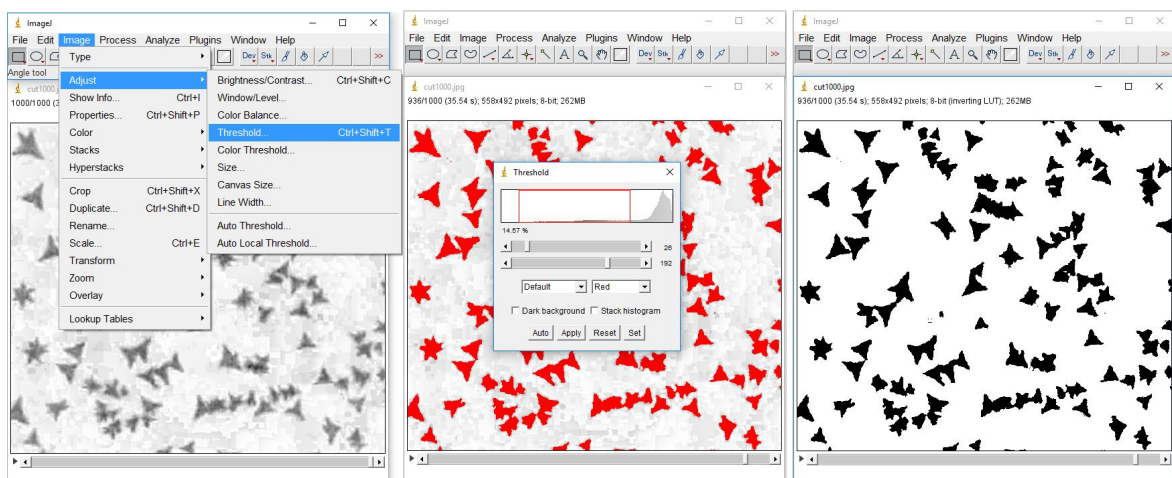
ImageJ
File Edit Image Process Analyze Plugins Window Help
Dev Stk >>
Angle tool
cut1000.jpg
1000/1000 (35

Type
Adjust
Show Info... Ctrl+I
Properties... Ctrl+Shift+P
Color
Stacks
Hyperstacks
Crop Ctrl+Shift+X
Duplicate... Ctrl+Shift+D
Rename...
Scale... Ctrl+E
Transform
Zoom
Overlay
Lookup Tables

Brightness/Contrast... Ctrl+Shift+C
Window/Level...
Color Balance...
Threshold... Ctrl+Shift+T
Color Threshold...
Size...
Canvas Size...
Line Width...
Auto Threshold...
Auto Local Threshold...

ImageJ
File Edit Image Process Analyze Plugins Window Help
Dev Stk >>
cut1000.jpg
936/1000 (35.54 s); 558x492 pixels; 8-bit; 262MB

Threshold
14.57 %
26
192
Default Red
Dark background Stack histogram
Auto Apply Reset Set

ImageJ
File Edit Image Process Analyze Plugins Window Help
Dev Stk >>
cut1000.jpg
936/1000 (35.54 s); 558x492 pixels; 8-bit (inverting LUT); 262MB